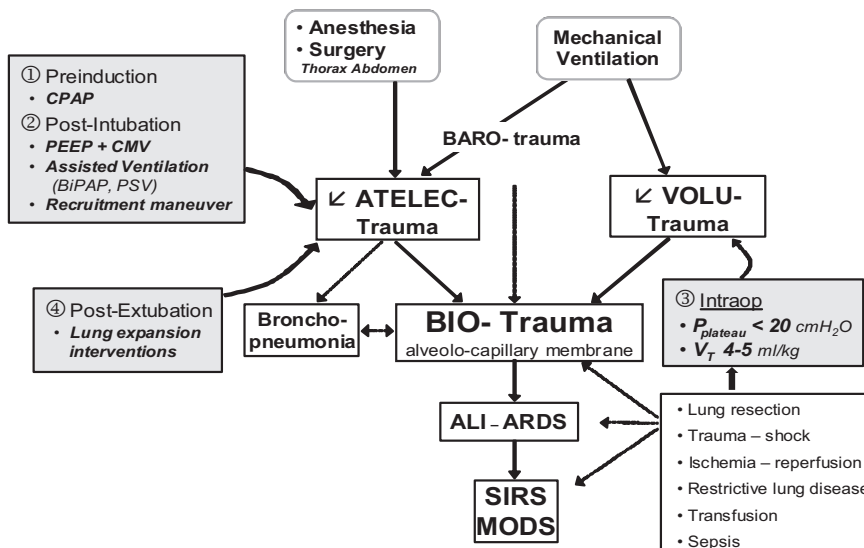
• Anesthesia
• Surgery
Thorax Abdomen

Mechanical Ventilation

① Preinduction
• CPAP
② Post-Intubation
• PEEP + CMV
• Assisted Ventilation (BiPAP, PSV)
• Recruitment maneuver

BARO- trauma

↙ ATELEC- Trauma

↙ VOLU- Trauma

④ Post-Extubation
• Lung expansion interventions

Broncho- pneumonia

BIO- Trauma
alveolo-capillary membrane

③ Intraop
• $P_{plateau}$ < 20 $cmH_2O$
• $V_T$ 4-5 ml/kg

ALI – ARDS

SIRS MODS

• Lung resection
• Trauma – shock
• Ischemia – reperfusion
• Restrictive lung disease
• Transfusion
• Sepsis